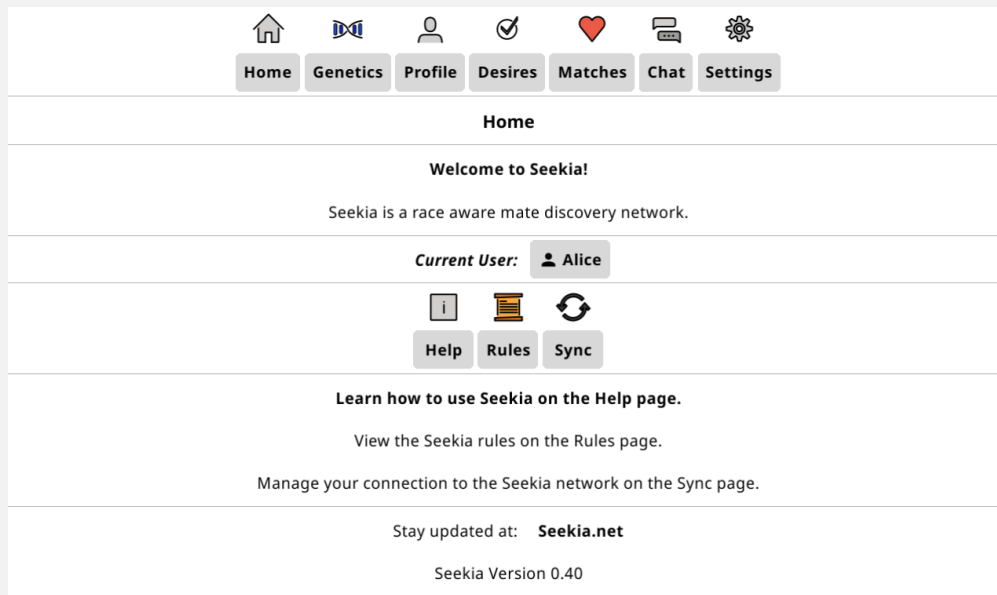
Home Genetics Profile Desires Matches Chat Settings

Home

Welcome to Seekia!

Seekia is a race aware mate discovery network.

Current User: Alice

i

Help Rules Sync

Learn how to use Seekia on the Help page.

View the Seekia rules on the Rules page.

Manage your connection to the Seekia network on the Sync page.

Stay updated at: Seekia.net

Seekia Version 0.40